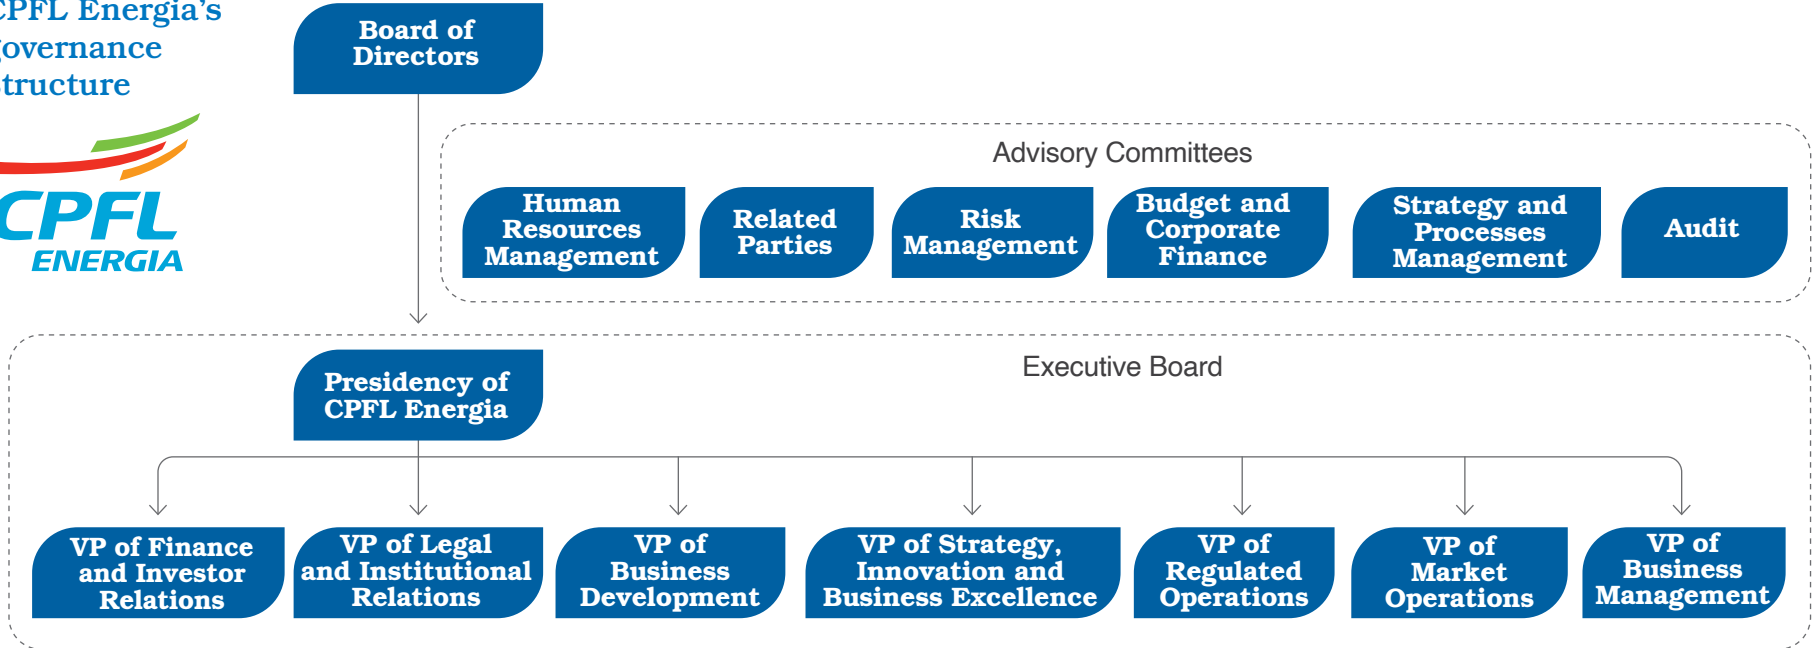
CPFL Energia's
overnance
tructure

CPFL
ENERGIA

Board of Directors

Advisory Committees

Human Resources Management

Related Parties

Risk Management

Budget and Corporate Finance

Strategy and Processes Management

Audit

Executive Board

Presidency of CPFL Energia

VP of Finance and Investor Relations

VP of Legal and Institutional Relations

VP of Business Development

VP of Strategy, Innovation and Business Excellence

VP of Regulated Operations

VP of Market Operations

VP of Business Management